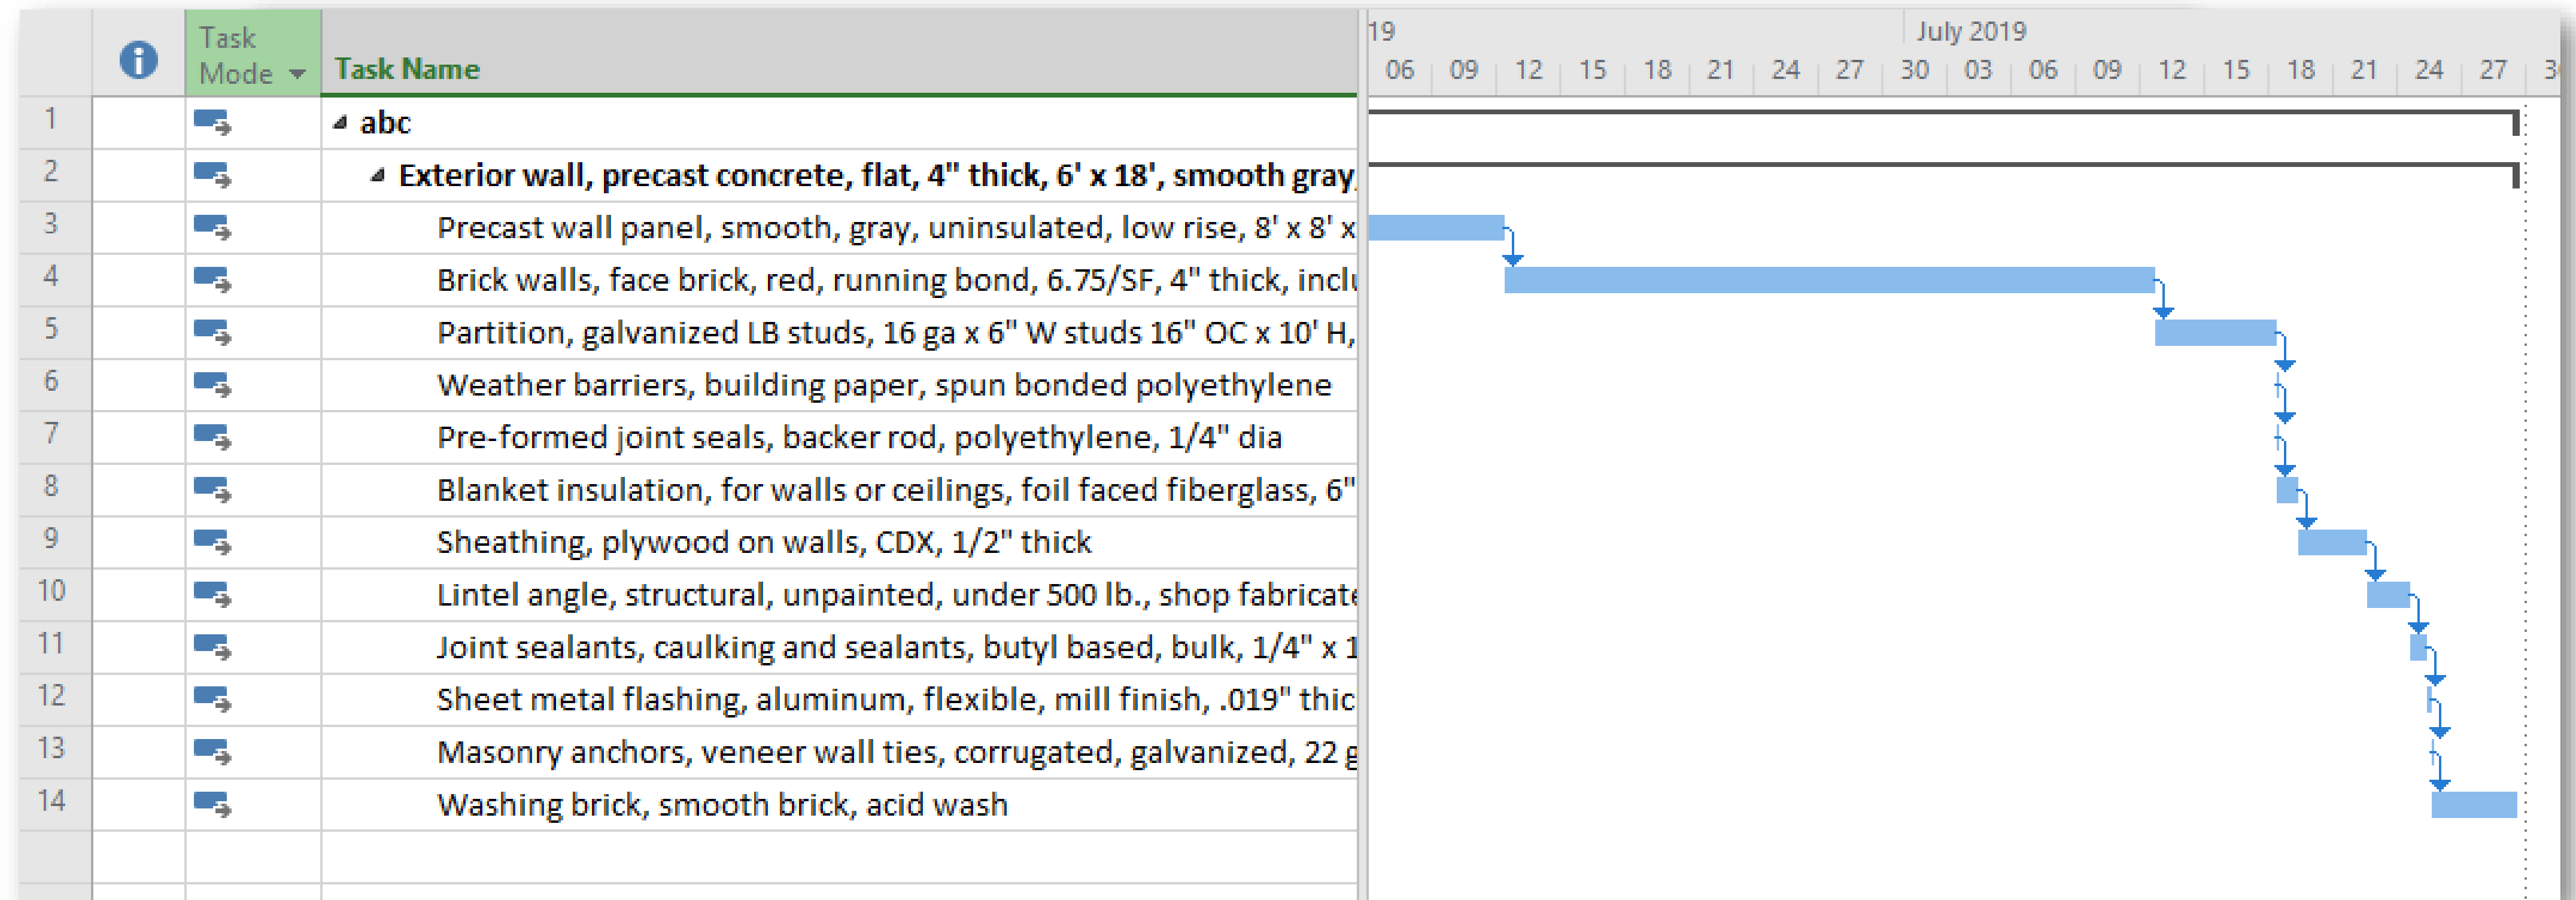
| | Task Mode | Task Name |
|---|---|---|
| 1 | | abc |
| 2 | | Exterior wall, precast concrete, flat, 4" thick, 6' x 18', smooth gray, |
| 3 | | Precast wall panel, smooth, gray, uninsulated, low rise, 8' x 8' x |
| 4 | | Brick walls, face brick, red, running bond, 6.75/SF, 4" thick, inclu |
| 5 | | Partition, galvanized LB studs, 16 ga x 6" W studs 16" OC x 10' H, |
| 6 | | Weather barriers, building paper, spun bonded polyethylene |
| 7 | | Pre-formed joint seals, backer rod, polyethylene, 1/4" dia |
| 8 | | Blanket insulation, for walls or ceilings, foil faced fiberglass, 6" |
| 9 | | Sheathing, plywood on walls, CDX, 1/2" thick |
| 10 | | Lintel angle, structural, unpainted, under 500 lb., shop fabricate |
| 11 | | Joint sealants, caulking and sealants, butyl based, bulk, 1/4" x 1 |
| 12 | | Sheet metal flashing, aluminum, flexible, mill finish, .019" thic |
| 13 | | Masonry anchors, veneer wall ties, corrugated, galvanized, 22 g |
| 14 | | Washing brick, smooth brick, acid wash |

19 July 2019
06 09 12 15 18 21 24 27 30 03 06 09 12 15 18 21 24 27 3